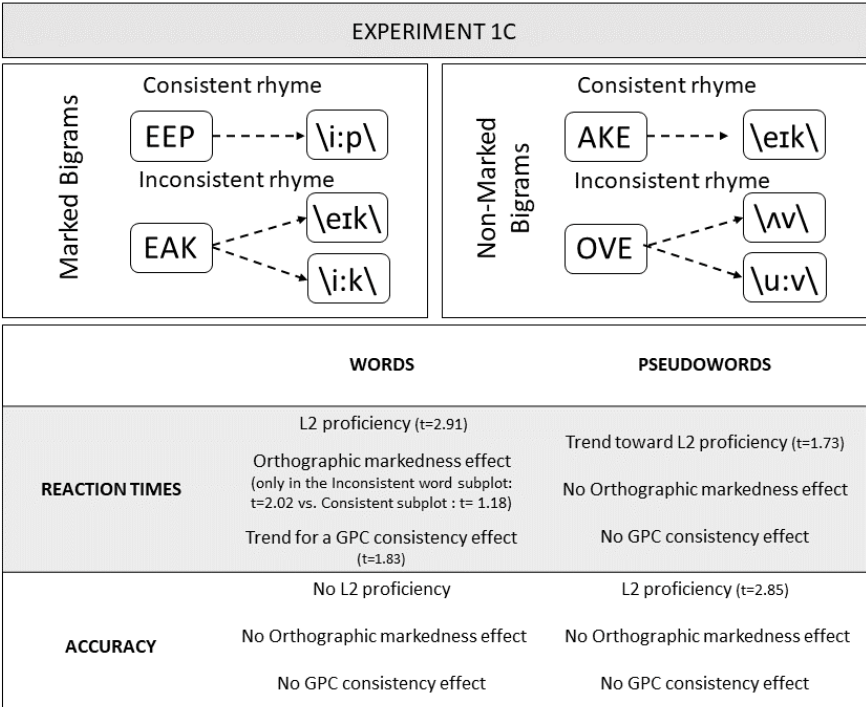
EXPERIMENT 1C

Marked Bigrams

Consistent rhyme

EEP \i:p\

Inconsistent rhyme

EAK \eɪk\ \i:k\

Non-Marked Bigrams

Consistent rhyme

AKE \eɪk\

Inconsistent rhyme

OVE \ʌv\ \u:v\

| | WORDS | PSEUDOWORDS |
|---|---|---|
| REACTION TIMES | L2 proficiency (t=2.91) Orthographic markedness effect (only in the Inconsistent word subplot: t=2.02 vs. Consistent subplot : t= 1.18) Trend for a GPC consistency effect (t=1.83) | Trend toward L2 proficiency (t=1.73) No Orthographic markedness effect No GPC consistency effect |
| ACCURACY | No L2 proficiency No Orthographic markedness effect No GPC consistency effect | L2 proficiency (t=2.85) No Orthographic markedness effect No GPC consistency effect |